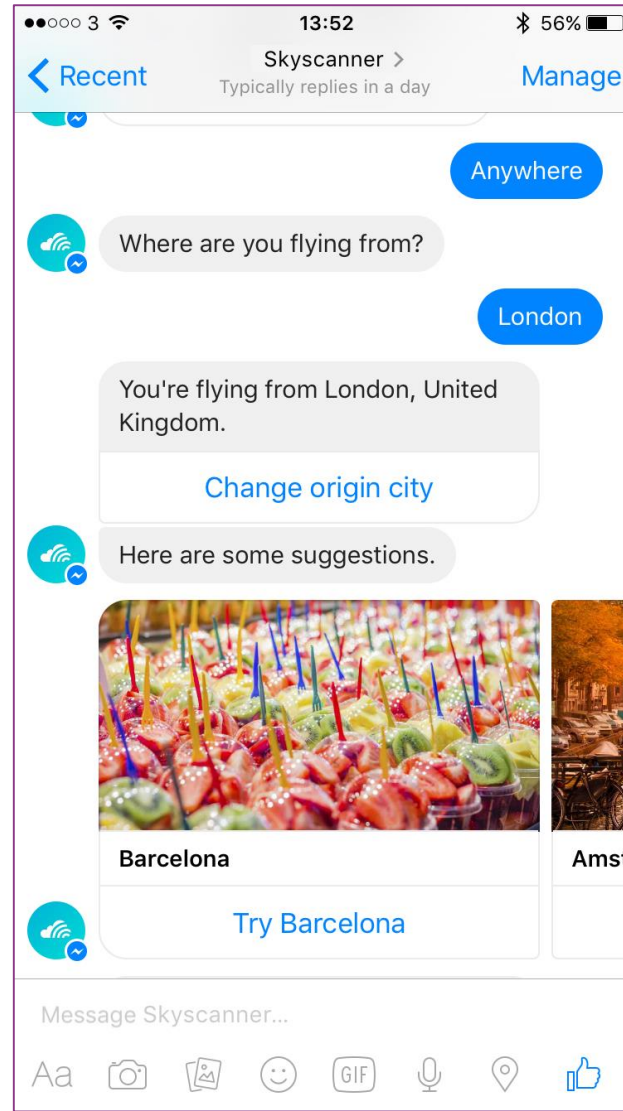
●●○○○ 3 13:52 56%

Recent Skyscanner > Typically replies in a day Manage

Anywhere

Where are you flying from?

London

You're flying from London, United Kingdom.

Change origin city

Here are some suggestions.

Barcelona

Try Barcelona

Ams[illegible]

Message Skyscanner...

Aa GIF